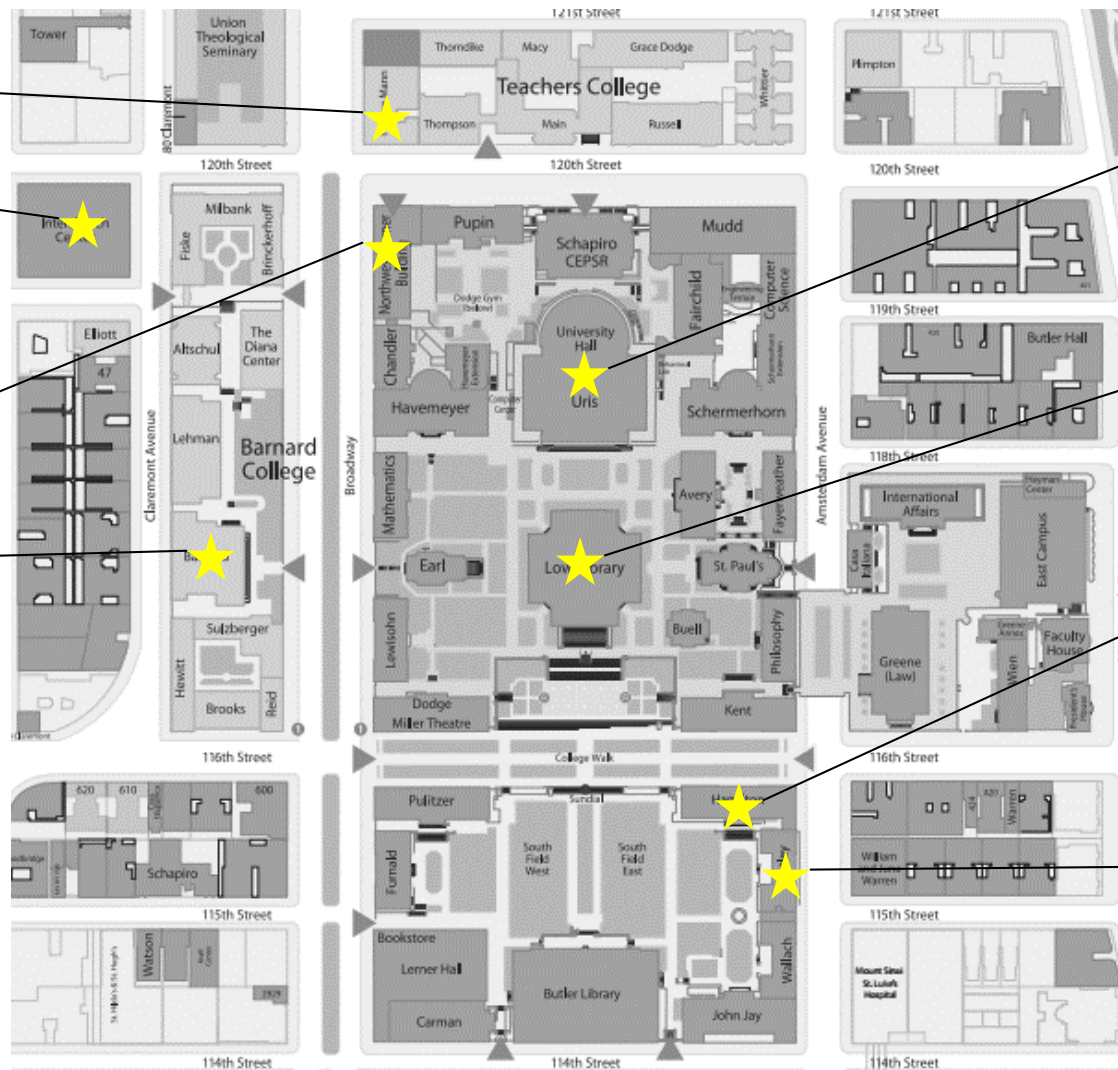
121st Street
121st Street
Tower
Union Theological Seminary
Thorndike
Macy
Grace Dodge
Teachers College
Mann
Whittier
Plimpton
80 Claremont
Thompson
Main
Russell
120th Street
120th Street
120th Street
Inter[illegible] Ce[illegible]
Milbank
Fiske
Brinckerhoff
Pupin
Schapiro CEPSR
Mudd
Northwest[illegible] Buil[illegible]
Dodge Gym (below)
University Hall
Fairchild
Computer Science
119th Street
Elliott
47
Altschul
The Diana Center
Chandler
Havemeyer Extension
Butler Hall
Havemeyer
Computer Center
Uris
Schermerhorn Extension
Schermerhorn
Claremont Avenue
Lehman
Barnard College
Broadway
118th Street
Amsterdam Avenue
Mathematics
Avery
Fayerweather
International Affairs
Heyman Center
East Campus
Earl
Low Library
St. Paul's
Casa Italiana
B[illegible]
Sulzberger
Buell
Philosophy
Greene (Law)
Greenhill Annex
Wien
Faculty House
Lewisohn
President's House
Hewitt
Brooks
Reid
Dodge Miller Theatre
Kent
116th Street
College Walk
116th Street
620
610
600
Pulitzer
Sundial
Ha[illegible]
Furnald
South Field West
South Field East
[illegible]ay
William and June Warren
Schapiro
115th Street
115th Street
Bookstore
Watson
Lerner Hall
Butler Library
Wallach
Mount Sinai St. Luke's Hospital
Carman
John Jay
114th Street
114th Street